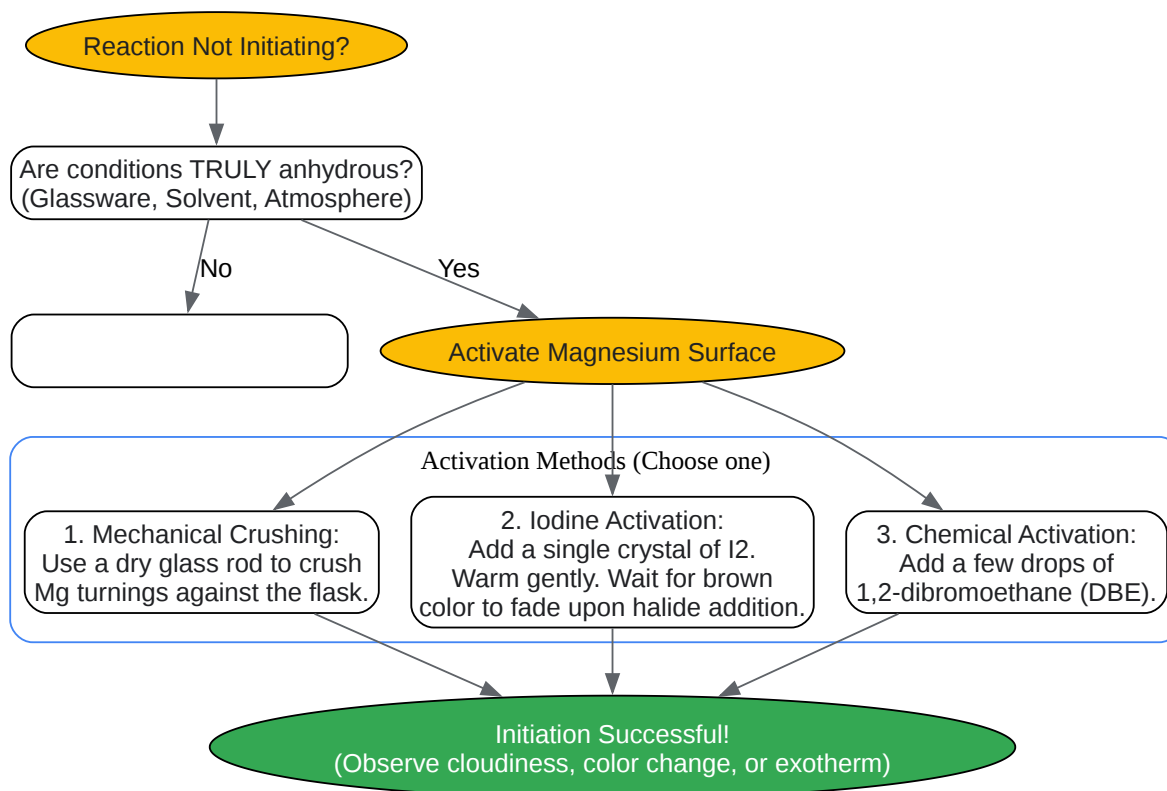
Reaction Not Initiating?

Are conditions TRULY anhydrous?
(Glassware, Solvent, Atmosphere)

No

Yes

Activate Magnesium Surface

Activation Methods (Choose one)

1. Mechanical Crushing:
Use a dry glass rod to crush
Mg turnings against the flask.

2. Iodine Activation:
Add a single crystal of I2.
Warm gently. Wait for brown
color to fade upon halide addition.

3. Chemical Activation:
Add a few drops of
1,2-dibromoethane (DBE).

Initiation Successful!
(Observe cloudiness, color change, or exotherm)